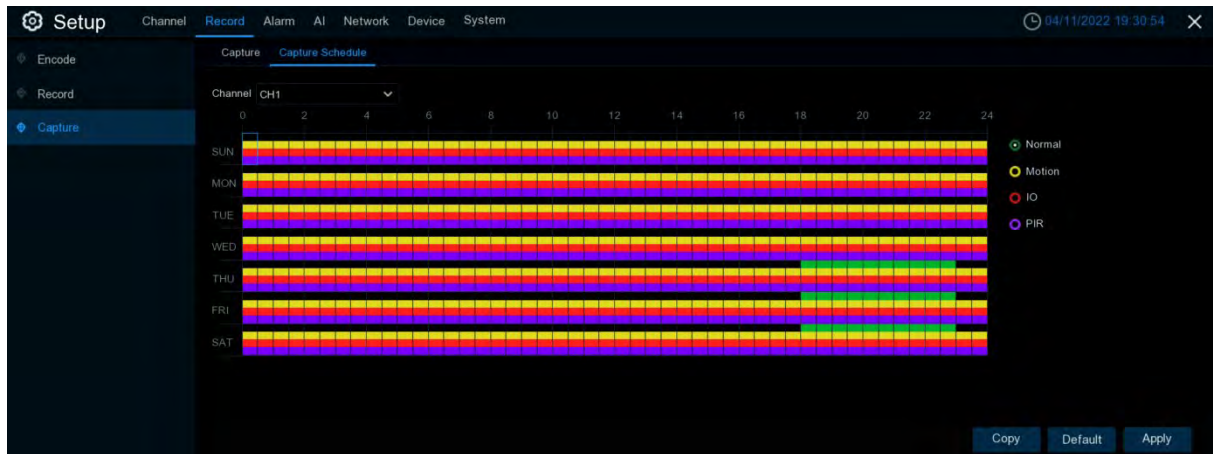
Setup Channel Record Alarm AI Network Device System 04/11/2022 19:30:54 ✕

Encode
Record
Capture

Capture Capture Schedule

Channel CH1

0 2 4 6 8 10 12 14 16 18 20 22 24

SUN
MON
TUE
WED
THU
FRI
SAT

Normal
Motion
IO
PIR

Copy Default Apply